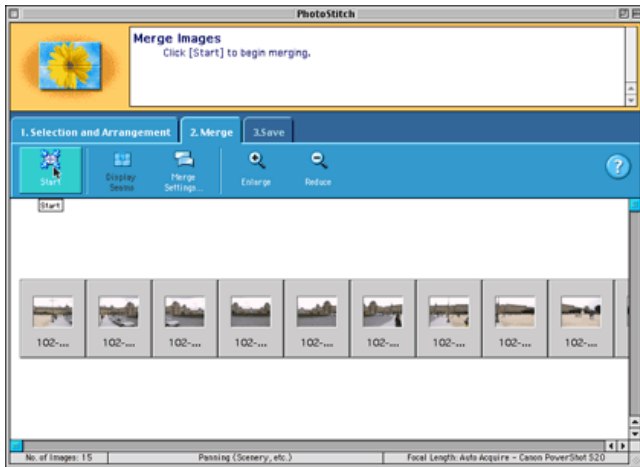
PhotoStitch

Merge Images
Click [Start] to begin merging.

1. Selection and Arrangement
2. Merge
3.Save

Start
Display Seams
Merge Settings...
Enlarge
Reduce
?

Start

102-...
102-...
102-...
102-...
102-...
102-...
102-...
102-...
102-...

No. of Images: 15
Panning (Scenery, etc.)
Focal Length: Auto Acquire - Canon PowerShot S20